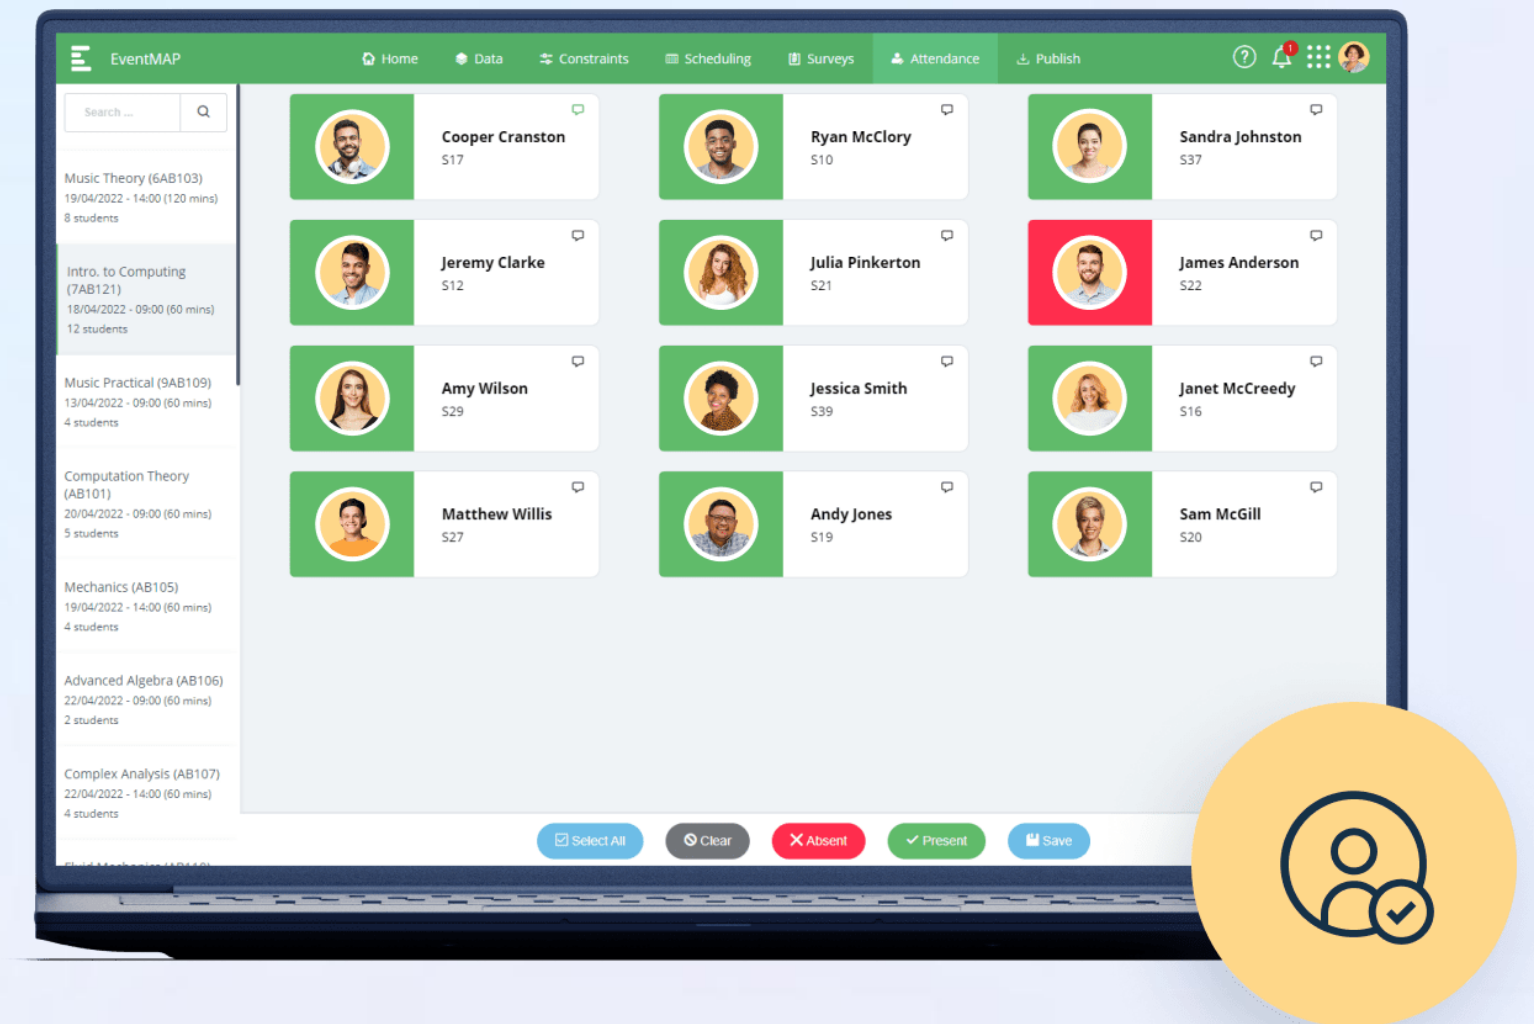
EventMAP

Home Data Constraints Scheduling Surveys Attendance Publish

1

Search ...

Music Theory (6AB103)
19/04/2022 - 14:00 (120 mins)
8 students

Intro. to Computing (7AB121)
18/04/2022 - 09:00 (60 mins)
12 students

Music Practical (9AB109)
13/04/2022 - 09:00 (60 mins)
4 students

Computation Theory (AB101)
20/04/2022 - 09:00 (60 mins)
5 students

Mechanics (AB105)
19/04/2022 - 14:00 (60 mins)
4 students

Advanced Algebra (AB106)
22/04/2022 - 09:00 (60 mins)
2 students

Complex Analysis (AB107)
22/04/2022 - 14:00 (60 mins)
4 students

Cooper Cranston
S17

Ryan McClory
S10

Sandra Johnston
S37

Jeremy Clarke
S12

Julia Pinkerton
S21

James Anderson
S22

Amy Wilson
S29

Jessica Smith
S39

Janet McCreedy
S16

Matthew Willis
S27

Andy Jones
S19

Sam McGill
S20

Select All Clear Absent Present Save